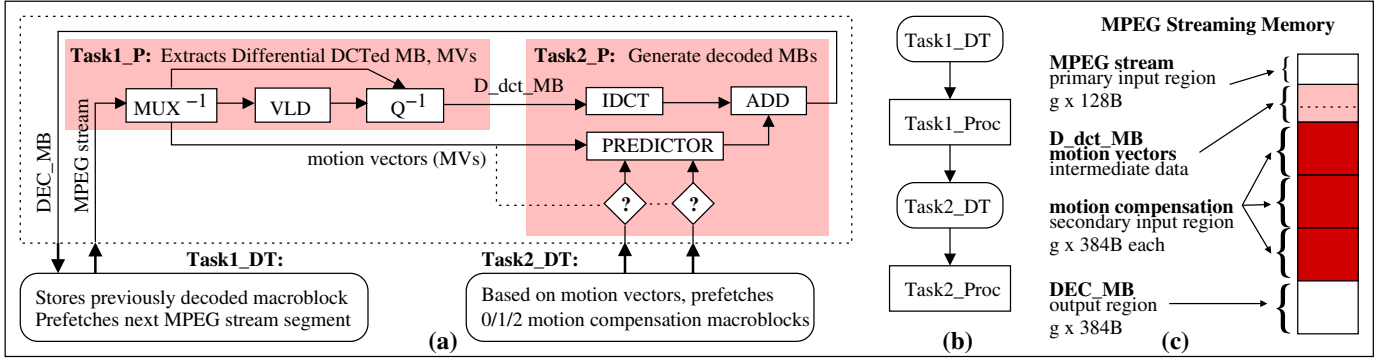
Task1_P: Extracts Differential DCTed MB, MVs

Task2_P: Generate decoded MBs

DEC_MB

MPEG stream

MUX $^{-1}$

VLD

Q$^{-1}$

D_dct_MB

IDCT

ADD

PREDICTOR

motion vectors (MVs)

?

?

Task1_DT:

Stores previously decoded macroblock
Prefetches next MPEG stream segment

Task2_DT:

Based on motion vectors, prefetches
0/1/2 motion compensation macroblocks

(a)

Task1_DT

Task1_Proc

Task2_DT

Task2_Proc

(b)

MPEG Streaming Memory

MPEG stream
primary input region
g x 128B

D_dct_MB
motion vectors
intermediate data

motion compensation
secondary input region
g x 384B each

DEC_MB
output region
g x 384B

(c)